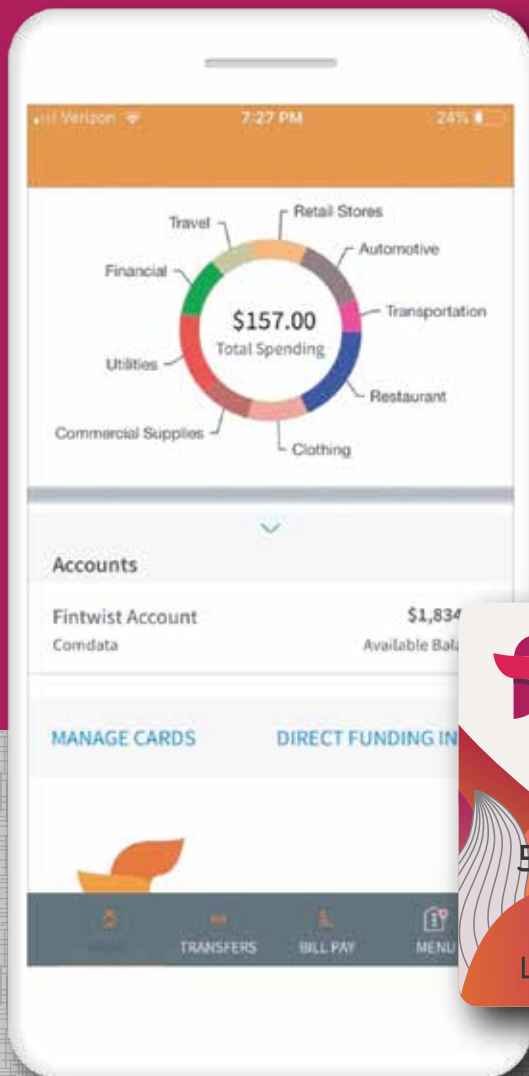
Verizon 7:27 PM 24%

Travel
Retail Stores
Automotive
Financial
Transportation
$157.00
Total Spending
Utilities
Restaurant
Commercial Supplies
Clothing

Accounts

Fintwist Account
$1,834
Comdata
Available Bal

MANAGE CARDS
DIRECT FUNDING IN

HOME
TRANSFERS
BILL PAY
MENU

5
L